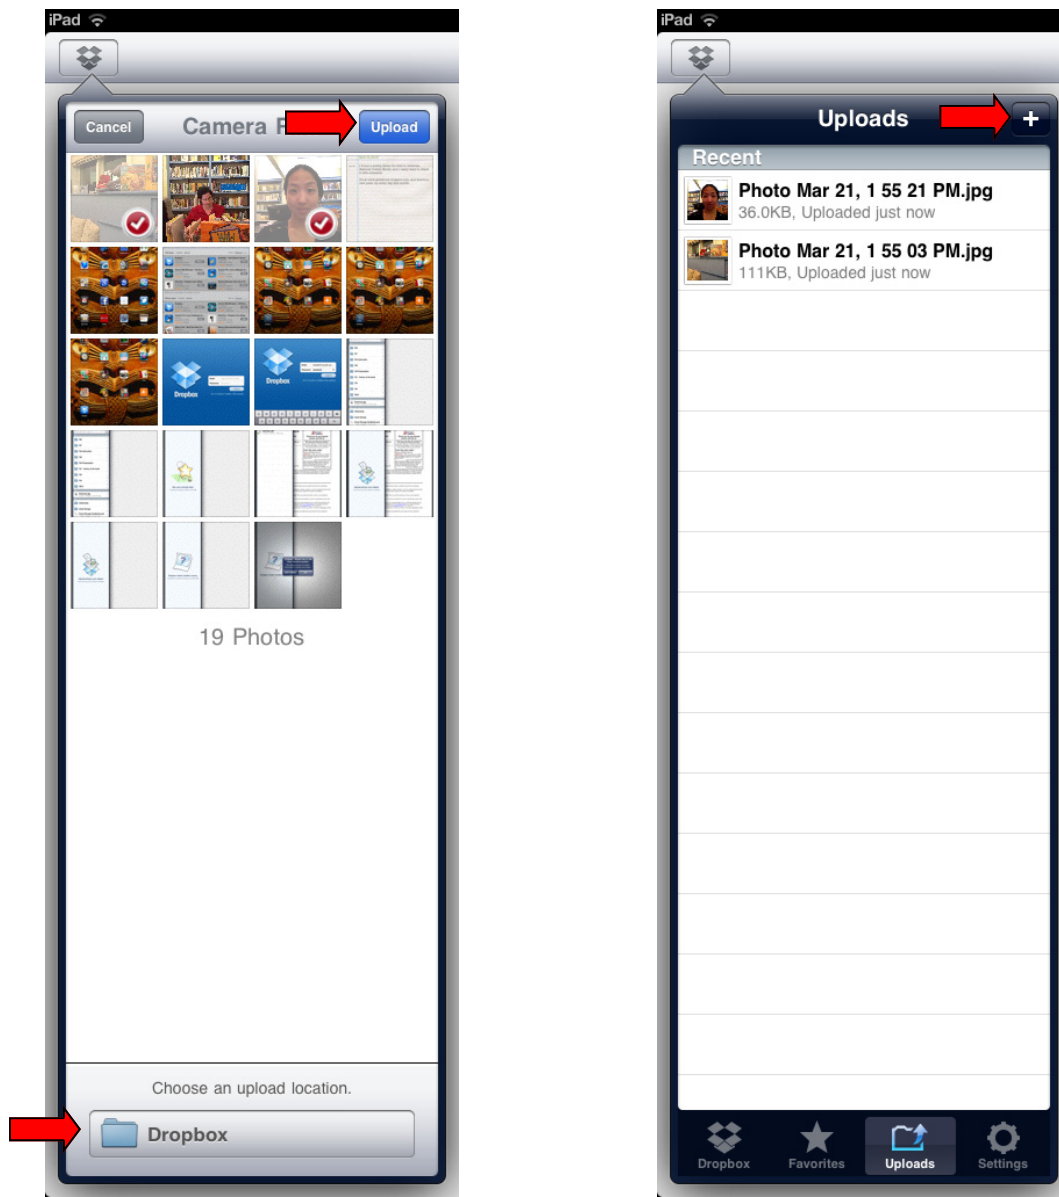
iPad

Cancel Camera R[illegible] Upload

19 Photos

Choose an upload location.

Dropbox

iPad

Uploads +

Recent

Photo Mar 21, 1 55 21 PM.jpg
36.0KB, Uploaded just now

Photo Mar 21, 1 55 03 PM.jpg
111KB, Uploaded just now

Dropbox Favorites Uploads Settings